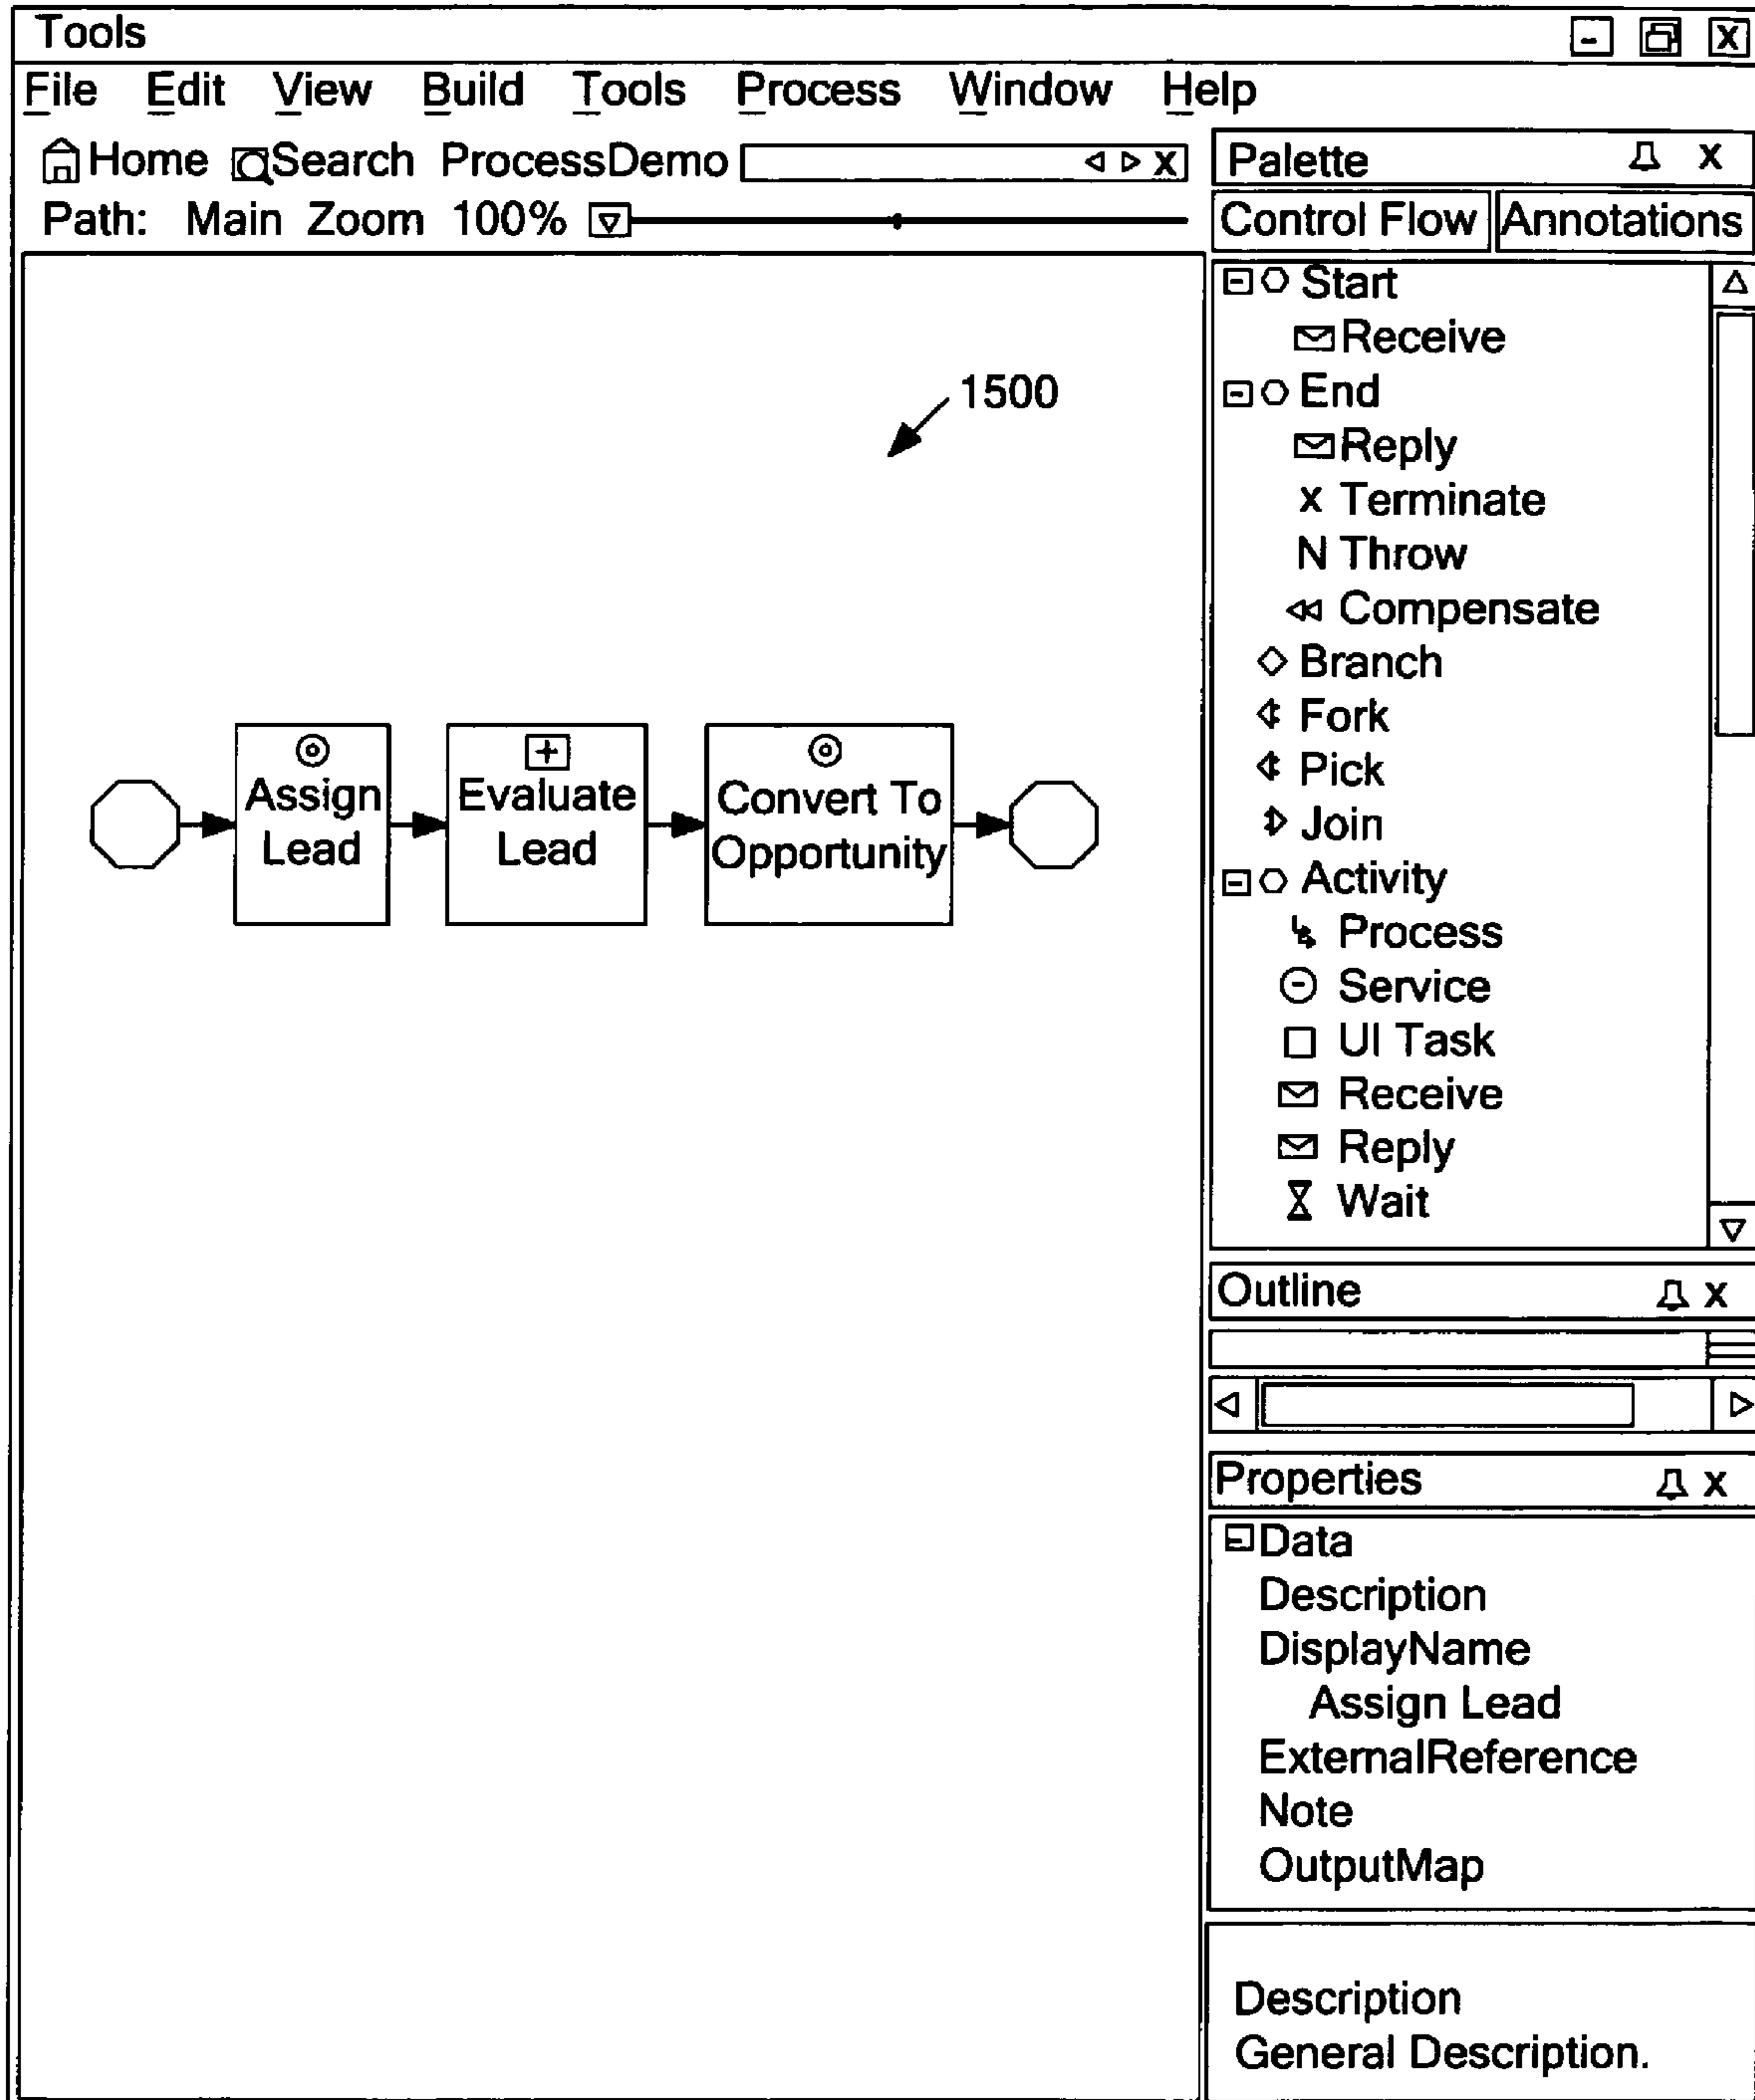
Tools

File Edit View Build Tools Process Window Help

Home Search ProcessDemo X

Path: Main Zoom 100%

1500

Assign Lead

Evaluate Lead

Convert To Opportunity

Palette X

Control Flow Annotations

Start
Receive
End
Reply
x Terminate
N Throw
Compensate
Branch
Fork
Pick
Join
Activity
Process
Service
UI Task
Receive
Reply
Wait

Outline X

Properties X

Data
Description
DisplayName
Assign Lead
ExternalReference
Note
OutputMap

Description
General Description.